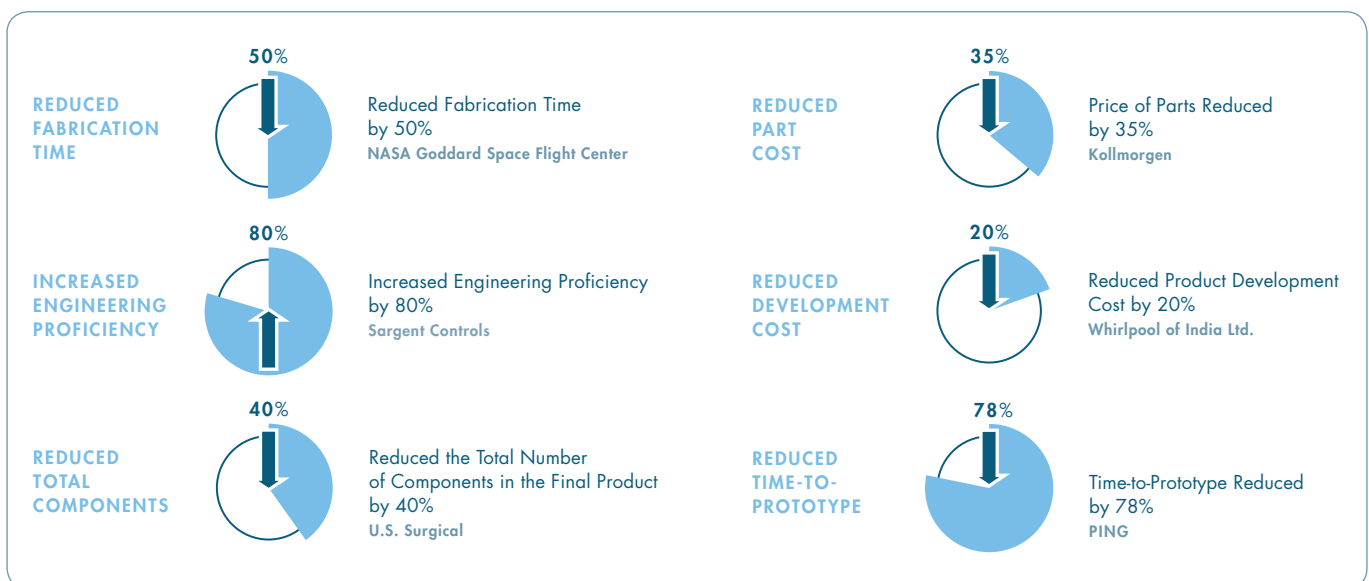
REDUCED FABRICATION TIME

50%

Reduced Fabrication Time by 50%
NASA Goddard Space Flight Center

REDUCED PART COST

35%

Price of Parts Reduced by 35%
Kollmorgen

INCREASED ENGINEERING PROFICIENCY

80%

Increased Engineering Proficiency by 80%
Sargent Controls

REDUCED DEVELOPMENT COST

20%

Reduced Product Development Cost by 20%
Whirlpool of India Ltd.

REDUCED TOTAL COMPONENTS

40%

Reduced the Total Number of Components in the Final Product by 40%
U.S. Surgical

REDUCED TIME-TO-PROTOTYPE

78%

Time-to-Prototype Reduced by 78%
PING